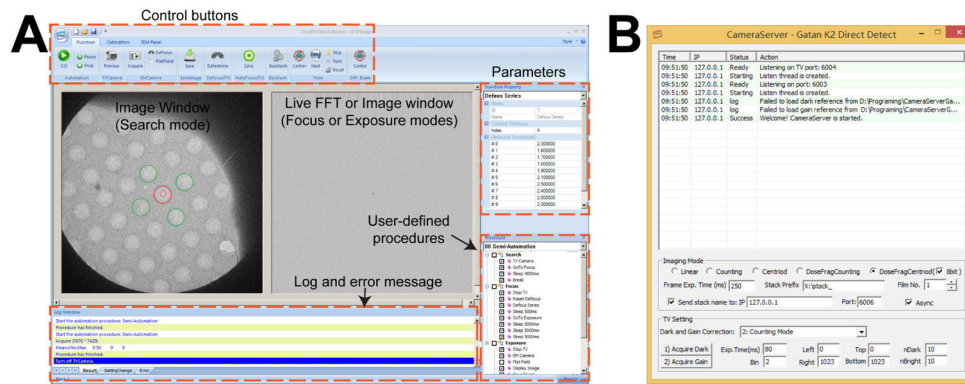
A

Control buttons

Function Calibration TEM Panel

Go Pause Stop Preview Acquire Defocus FlatField Save Determine Zero Backlash Center Next Skip Turn Reset Center

Automation TVCamera EMCamera SaveImage Defocus(TV) AutoFocus(TV) Backlash Hole Diff. Beam

Image Window (Search mode)

Live FFT or Image window (Focus or Exposure modes)

Parameters

Defocus Series

Index 4

| # 0 | 2.300000 |
|---|---|
| # 1 | 1.600000 |
| # 2 | 1.700000 |
| # 3 | 1.800000 |
| # 4 | 1.900000 |
| # 5 | 2.100000 |
| # 6 | 2.500000 |
| # 7 | 2.400000 |
| # 8 | 2.000000 |
| # 9 | 2.200000 |

User-defined procedures

Semi-Automation

Search
TV Camera
GoTo Focus
Sleep 4000ms
Break
Focus
Stop TV
Reset Defocus
Defocus Series
Sleep 500ms
GoTo Exposure
Sleep 5000ms
Sleep 3000ms
Sleep 3000ms
TV Exposure
Stop TV
EM Camera
Flat Field
Display Image

Log and error message

Log Window
Start the automation procedure: Semi-Automation
Procedure has finished.
Start the automation procedure: Semi-Automation
Acquire (TEM) = 7420
Mean/Min/Max: 0.50 0 0
Procedure has finished.
Start the automation procedure: Semi-Automation
Turn off TVCamera

Result SettingChange Error

B

CameraServer - Gatan K2 Direct Detect

| Time | IP | Status | Action |
|---|---|---|---|
| 09:51:50 | 127.0.0.1 | Ready | Listening on TV port: 6004 |
| 09:51:50 | 127.0.0.1 | Starting | Listen thread is created. |
| 09:51:50 | 127.0.0.1 | Ready | Listening on port: 6003 |
| 09:51:50 | 127.0.0.1 | Starting | Listen thread is created. |
| 09:51:50 | 127.0.0.1 | log | Failed to load dark reference from D:\Programing\CameraServerGa... |
| 09:51:50 | 127.0.0.1 | log | Failed to load gain reference from D:\Programing\CameraServerGa... |
| 09:51:50 | 127.0.0.1 | Success | Welcome! CameraServer is started. |

Imaging Mode
Linear Counting Centroid DoseFragCounting DoseFragCentroid 8bit
Frame Exp. Time (ms) 250 Stack Prefix X:\ptack_ Film No. 1
Send stack name to: IP 127.0.0.1 Port: 6006 Async

TV Setting
Dark and Gain Correction: 2: Counting Mode
1) Acquire Dark Exp.Time(ms) 80 Left 0 Top 0 nDark 10
2) Acquire Gain Bin 2 Right 1023 Bottom 1023 nBright 10